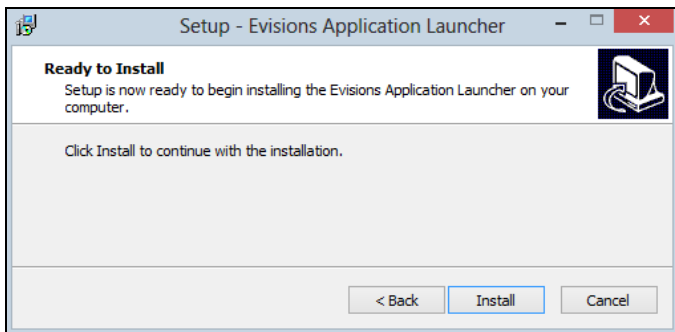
Setup - Evisions Application Launcher

Ready to Install
Setup is now ready to begin installing the Evisions Application Launcher on your computer.

Click Install to continue with the installation.

< Back | Install | Cancel